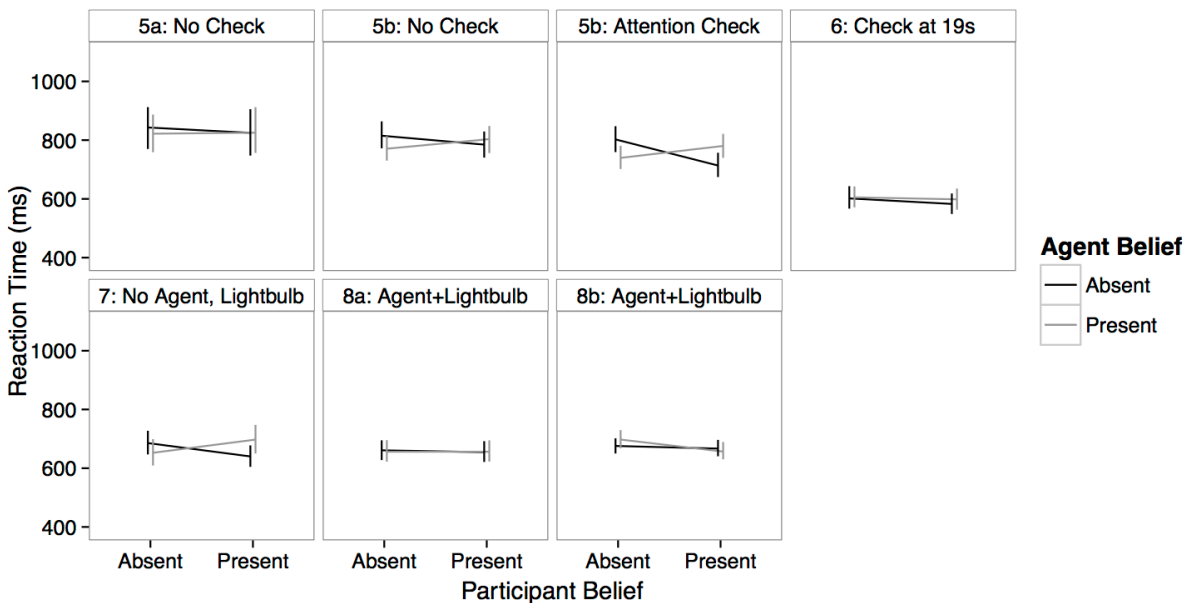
5a: No Check

5b: No Check

5b: Attention Check

6: Check at 19s

7: No Agent, Lightbulb

8a: Agent+Lightbulb

8b: Agent+Lightbulb

Reaction Time (ms)

1000
800
600
400

1000
800
600
400

Absent Present
Absent Present
Absent Present

Participant Belief

Agent Belief
Absent
Present